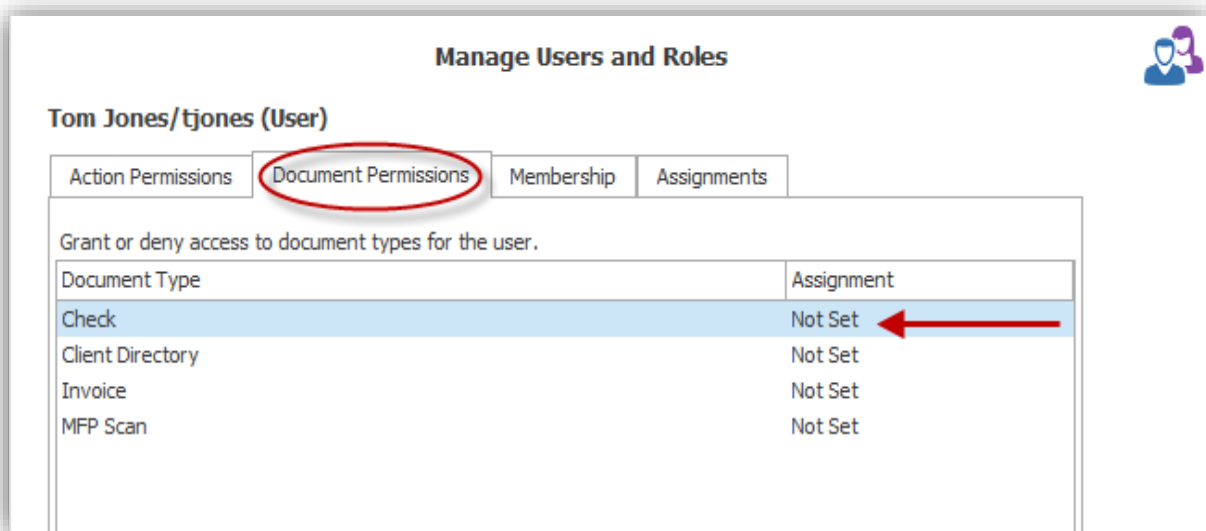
Manage Users and Roles

Tom Jones/tjones (User)

Action Permissions | Document Permissions | Membership | Assignments

Grant or deny access to document types for the user.

| Document Type | Assignment |
|---|---|
| Check | Not Set |
| Client Directory | Not Set |
| Invoice | Not Set |
| MFP Scan | Not Set |